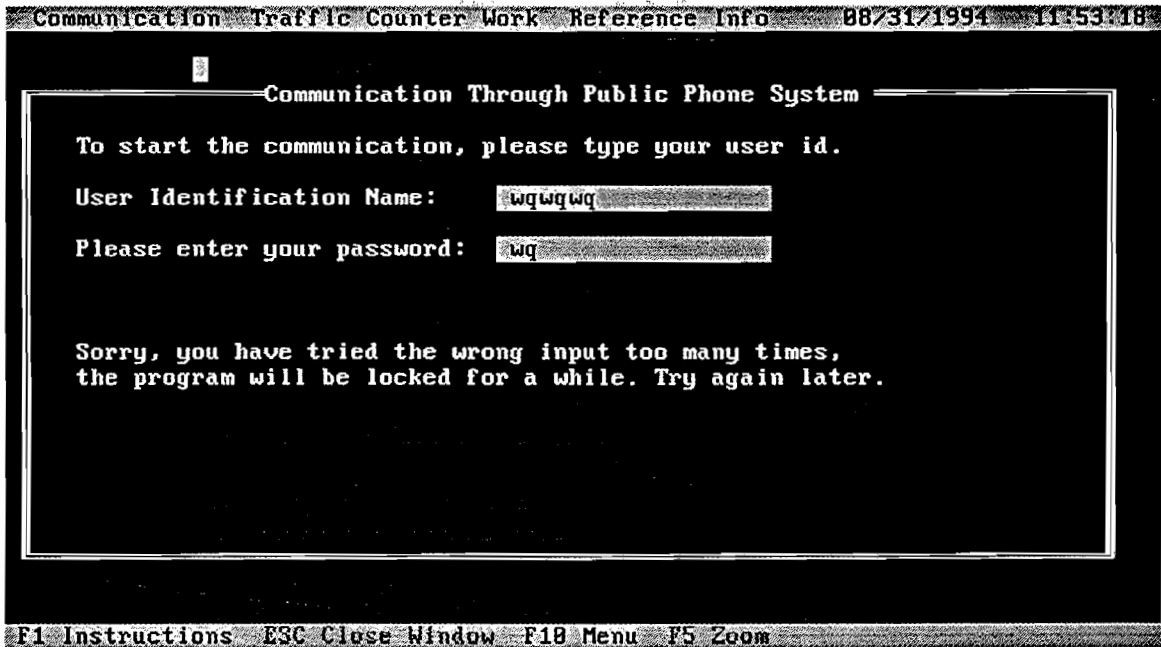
Communication Traffic Counter Work Reference Info 08/31/1994 11:53:18

Communication Through Public Phone System

To start the communication, please type your user id.

User Identification Name: wqwqwq

Please enter your password: wq

Sorry, you have tried the wrong input too many times, the program will be locked for a while. Try again later.

F1 Instructions ESC Close Window F10 Menu F5 Zoom